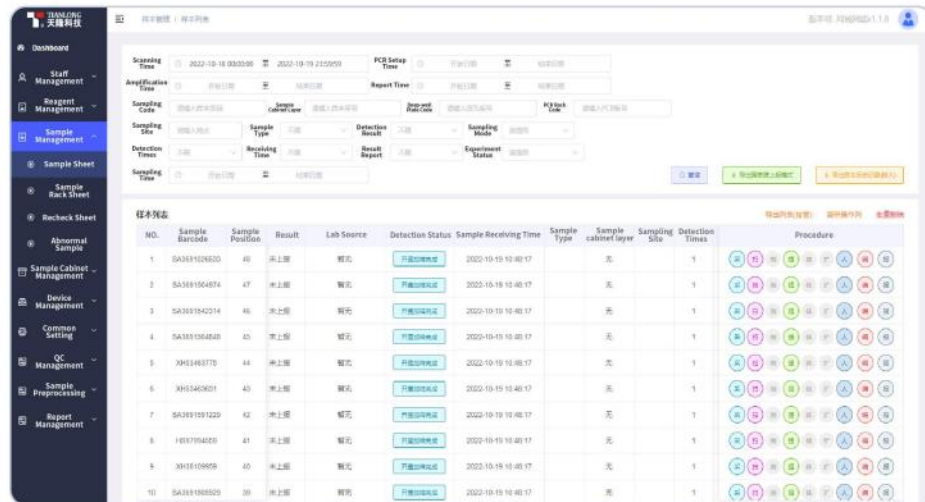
TIANLONG 天隆科技

样本管理 / 样本列表

Dashboard
Staff Management
Reagent Management
Sample Management
Sample Sheet
Sample Rack Sheet
Recheck Sheet
Abnormal Sample
Sample Cabinet Management
Device Management
Common Setting
QC Management
Sample Preprocessing
Report Management

Scanning Time 2022-10-18 00:00:00 至 2022-10-19 23:59:59
PCR Setup Time 开始日期 至 结束日期
Amplification Time 开始日期 至 结束日期
Report Time 开始日期 至 结束日期
Sampling Code
Sample Cabinet Layer
Deep-well Plate Code
PCR Rack Code
Sampling Site
Sample Type
Detection Result
Sampling Mode
Detection Times
Receiving Time
Result Report
Experiment Status
Sampling Time 开始日期 至 结束日期

样本列表

| NO. | Sample Barcode | Sample Position | Result | Lab Source | Detection Status | Sample Receiving Time | Sample Type | Sample cabinet layer | Sampling Site | Detection Times | Procedure |
|---|---|---|---|---|---|---|---|---|---|---|---|
| 1 | SA3691026620 | 48 | 未上报 | 暂无 | | 2022-10-19 10:48:17 | | 无 | | 1 | |
| 2 | SA3691564874 | 47 | 未上报 | 暂无 | | 2022-10-19 10:48:17 | | 无 | | 1 | |
| 3 | SA3691642314 | 46 | 未上报 | 暂无 | | 2022-10-19 10:48:17 | | 无 | | 1 | |
| 4 | SA3691364848 | 45 | 未上报 | 暂无 | | 2022-10-19 10:48:17 | | 无 | | 1 | |
| 5 | XH53463778 | 44 | 未上报 | 暂无 | | 2022-10-19 10:48:17 | | 无 | | 1 | |
| 6 | XH53460631 | 43 | 未上报 | 暂无 | | 2022-10-19 10:48:17 | | 无 | | 1 | |
| 7 | SA3691591220 | 42 | 未上报 | 暂无 | | 2022-10-19 10:48:17 | | 无 | | 1 | |
| 8 | HS97094850 | 41 | 未上报 | 暂无 | | 2022-10-19 10:48:17 | | 无 | | 1 | |
| 9 | XH53109858 | 40 | 未上报 | 暂无 | | 2022-10-19 10:48:17 | | 无 | | 1 | |
| 10 | SA3691565929 | 39 | 未上报 | 暂无 | | 2022-10-19 10:48:17 | | 无 | | 1 | |